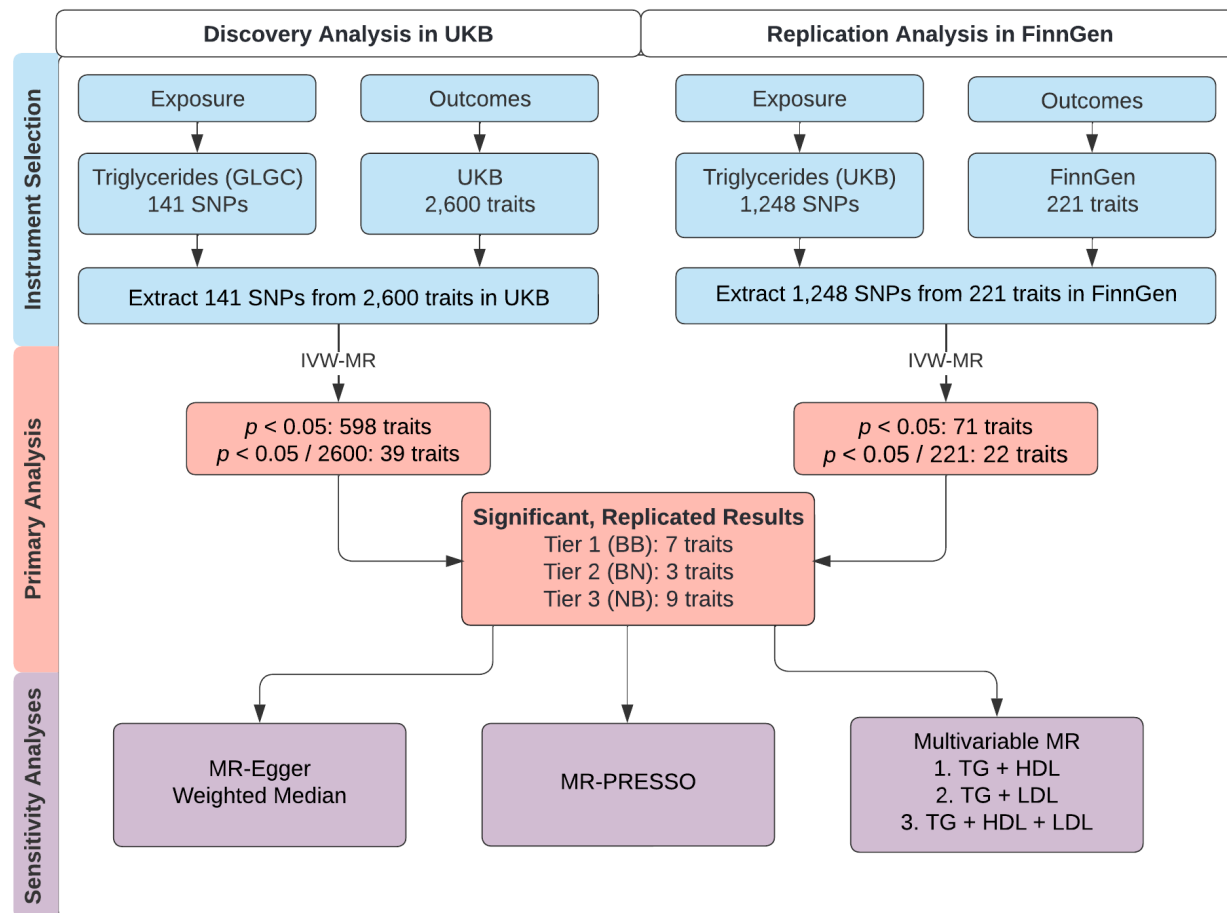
Discovery Analysis in UKB

Replication Analysis in FinnGen

Instrument Selection

Exposure

Outcomes

Triglycerides (GLGC)
141 SNPs

UKB
2,600 traits

Extract 141 SNPs from 2,600 traits in UKB

Exposure

Outcomes

Triglycerides (UKB)
1,248 SNPs

FinnGen
221 traits

Extract 1,248 SNPs from 221 traits in FinnGen

Primary Analysis

IVW-MR

$p$ < 0.05: 598 traits
$p$ < 0.05 / 2600: 39 traits

IVW-MR

$p$ < 0.05: 71 traits
$p$ < 0.05 / 221: 22 traits

Significant, Replicated Results
Tier 1 (BB): 7 traits
Tier 2 (BN): 3 traits
Tier 3 (NB): 9 traits

Sensitivity Analyses

MR-Egger
Weighted Median

MR-PRESSO

Multivariable MR
1. TG + HDL
2. TG + LDL
3. TG + HDL + LDL